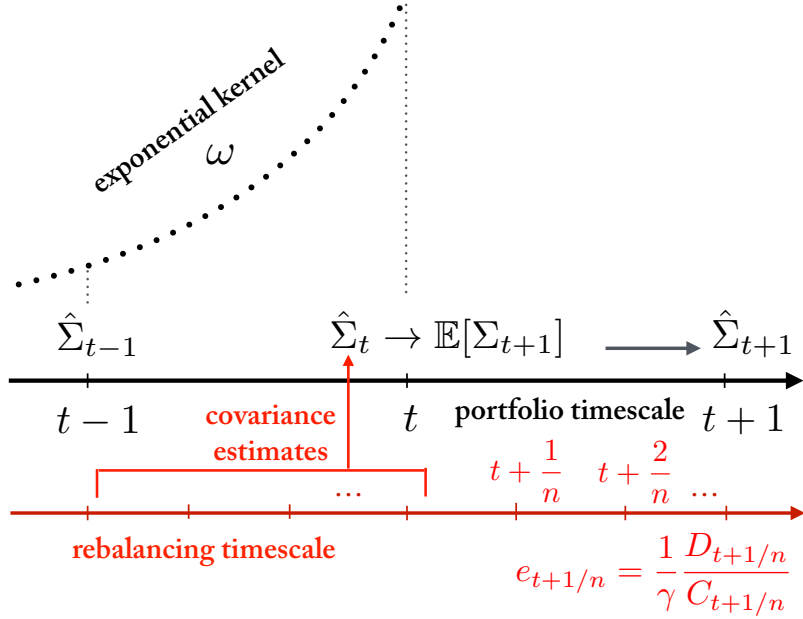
exponential kernel

$\omega$

$\hat{\Sigma}_{t-1}$

$\hat{\Sigma}_t \rightarrow \mathbb{E}[\Sigma_{t+1}]$

$\hat{\Sigma}_{t+1}$

$t-1$

covariance estimates

$t$

portfolio timescale

$t+1$

...

$t+\frac{1}{n}$

$t+\frac{2}{n}$

...

rebalancing timescale

$e_{t+1/n} = \frac{1}{\gamma}\frac{D_{t+1/n}}{C_{t+1/n}}$